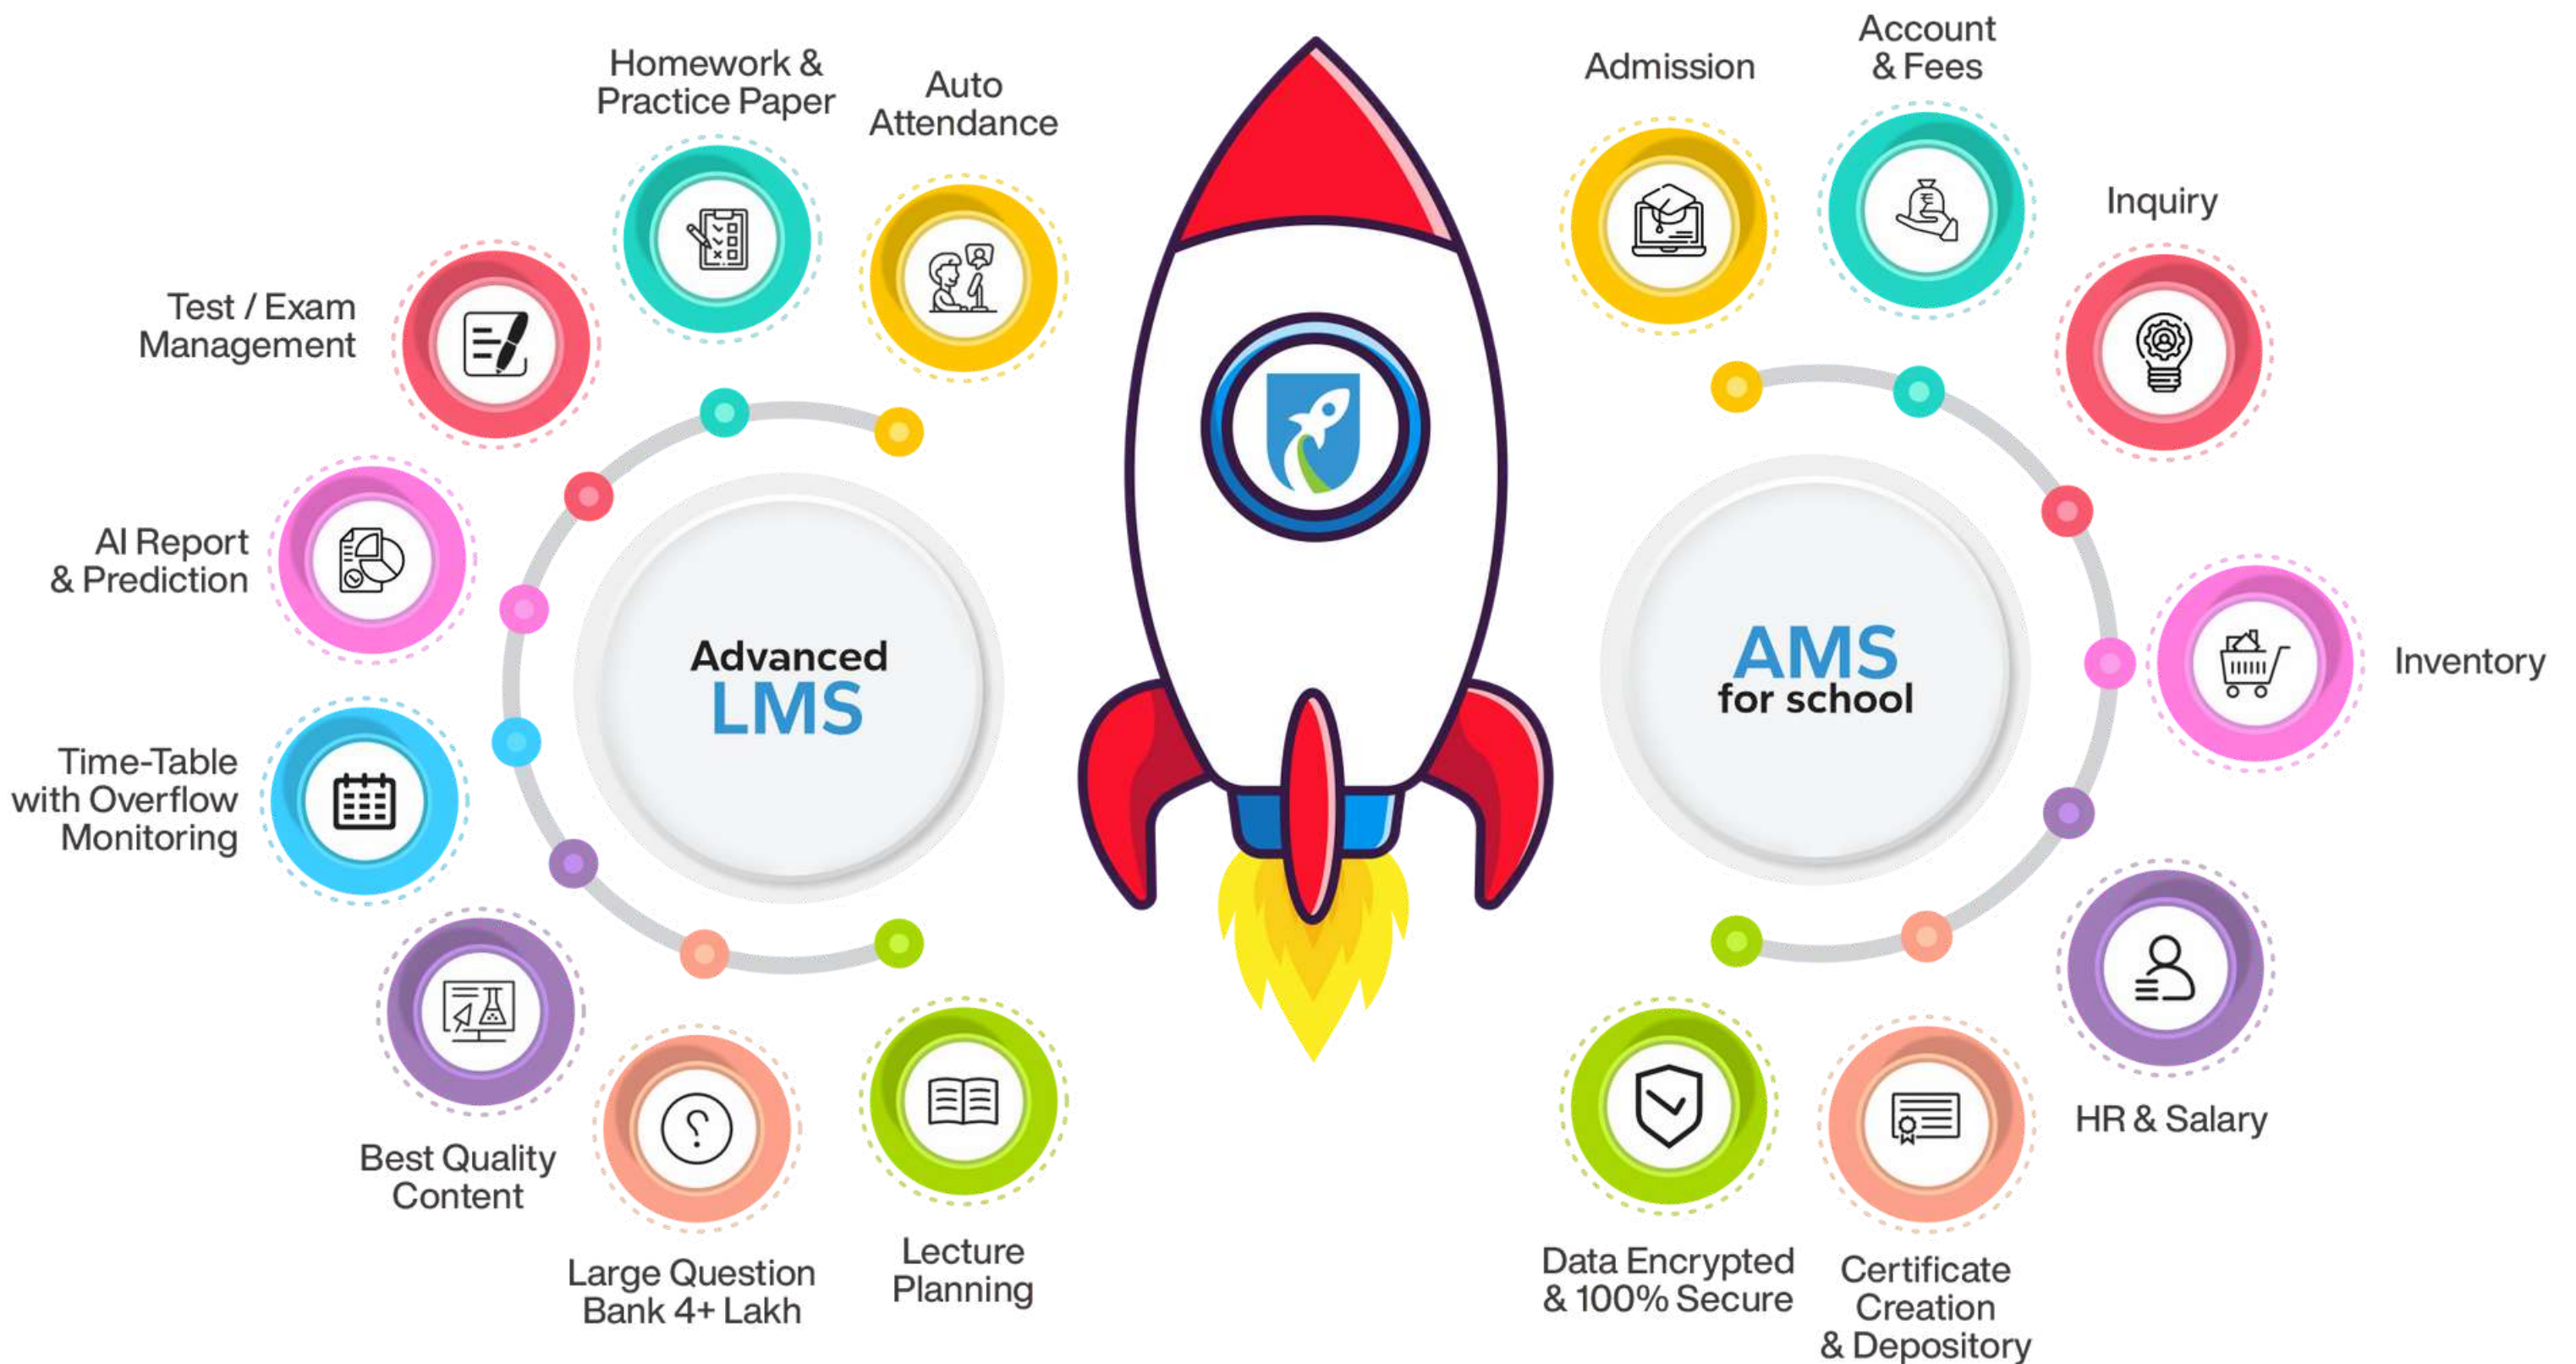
Homework & Practice Paper

Auto Attendance

Test / Exam Management

AI Report & Prediction

Time-Table with Overflow Monitoring

Best Quality Content

Large Question Bank 4+ Lakh

Lecture Planning

Advanced LMS

Admission

Account & Fees

Inquiry

Inventory

HR & Salary

Certificate Creation & Depository

Data Encrypted & 100% Secure

AMS for school